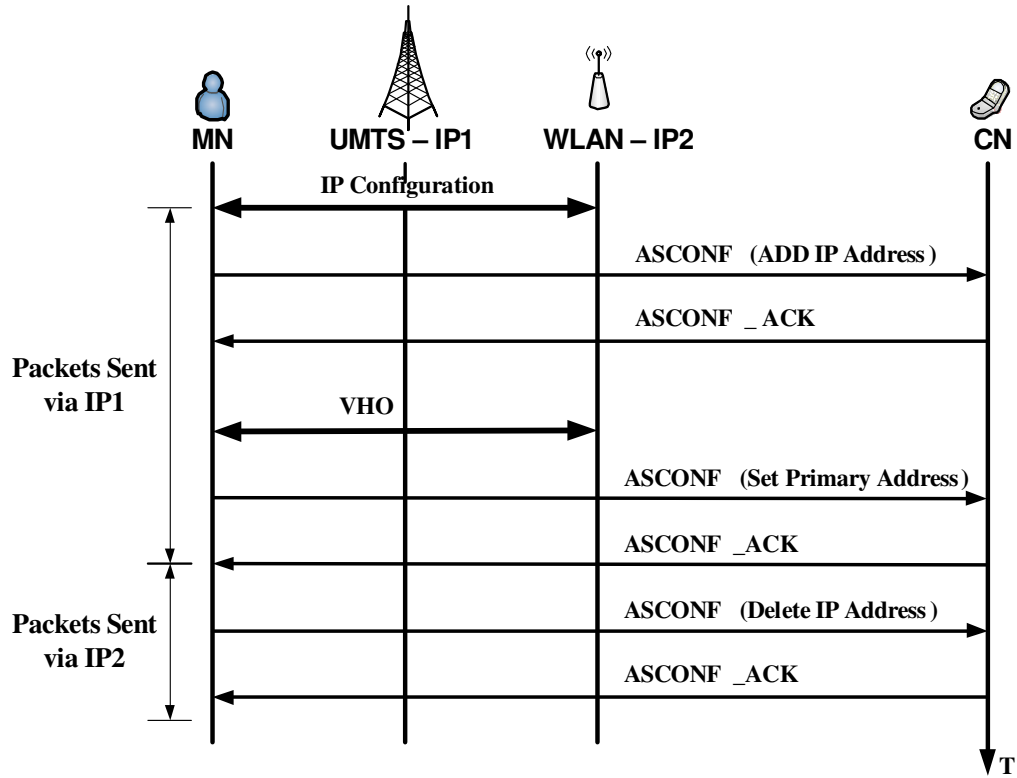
MN
UMTS – IP1
WLAN – IP2
CN

IP Configuration

ASCONF (ADD IP Address)

ASCONF _ ACK

Packets Sent via IP1

VHO

ASCONF (Set Primary Address)

ASCONF _ACK

Packets Sent via IP2

ASCONF (Delete IP Address)

ASCONF _ACK

T